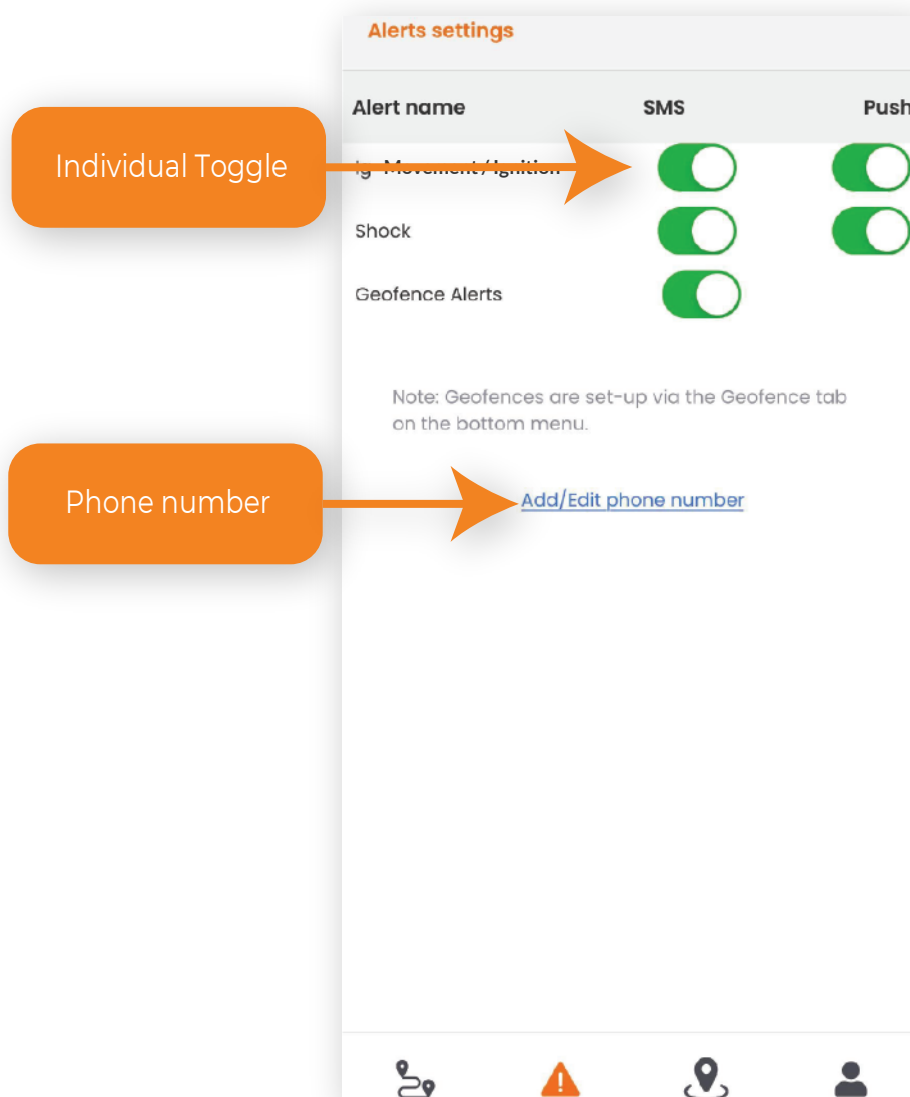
Alerts settings

| Alert name | SMS | Push |
|---|---|---|
| Ig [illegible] | | |
| Shock | | |
| Geofence Alerts | | |

Individual Toggle

Note: Geofences are set-up via the Geofence tab on the bottom menu.

Phone number

Add/Edit phone number